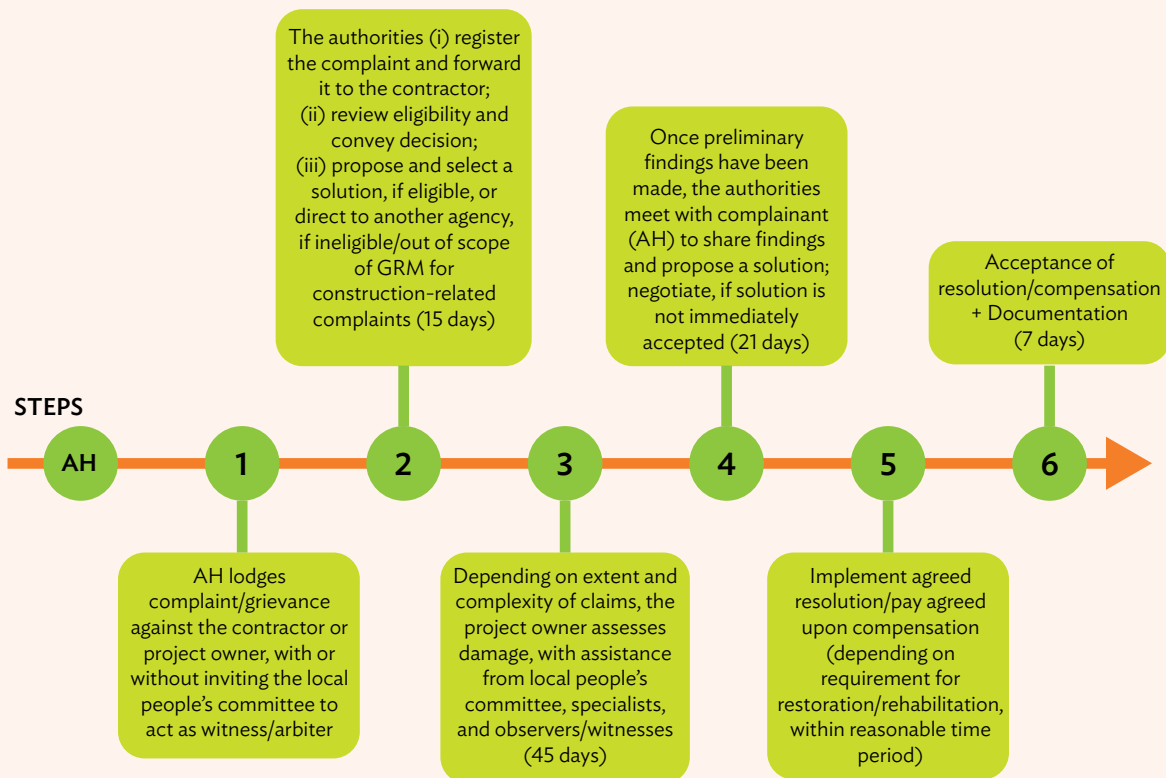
STEPS

AH

1

AH lodges complaint/grievance against the contractor or project owner, with or without inviting the local people's committee to act as witness/arbiter

2

The authorities (i) register the complaint and forward it to the contractor; (ii) review eligibility and convey decision; (iii) propose and select a solution, if eligible, or direct to another agency, if ineligible/out of scope of GRM for construction-related complaints (15 days)

3

Depending on extent and complexity of claims, the project owner assesses damage, with assistance from local people's committee, specialists, and observers/witnesses (45 days)

4

Once preliminary findings have been made, the authorities meet with complainant (AH) to share findings and propose a solution; negotiate, if solution is not immediately accepted (21 days)

5

Implement agreed resolution/pay agreed upon compensation (depending on requirement for restoration/rehabilitation, within reasonable time period)

6

Acceptance of resolution/compensation + Documentation (7 days)